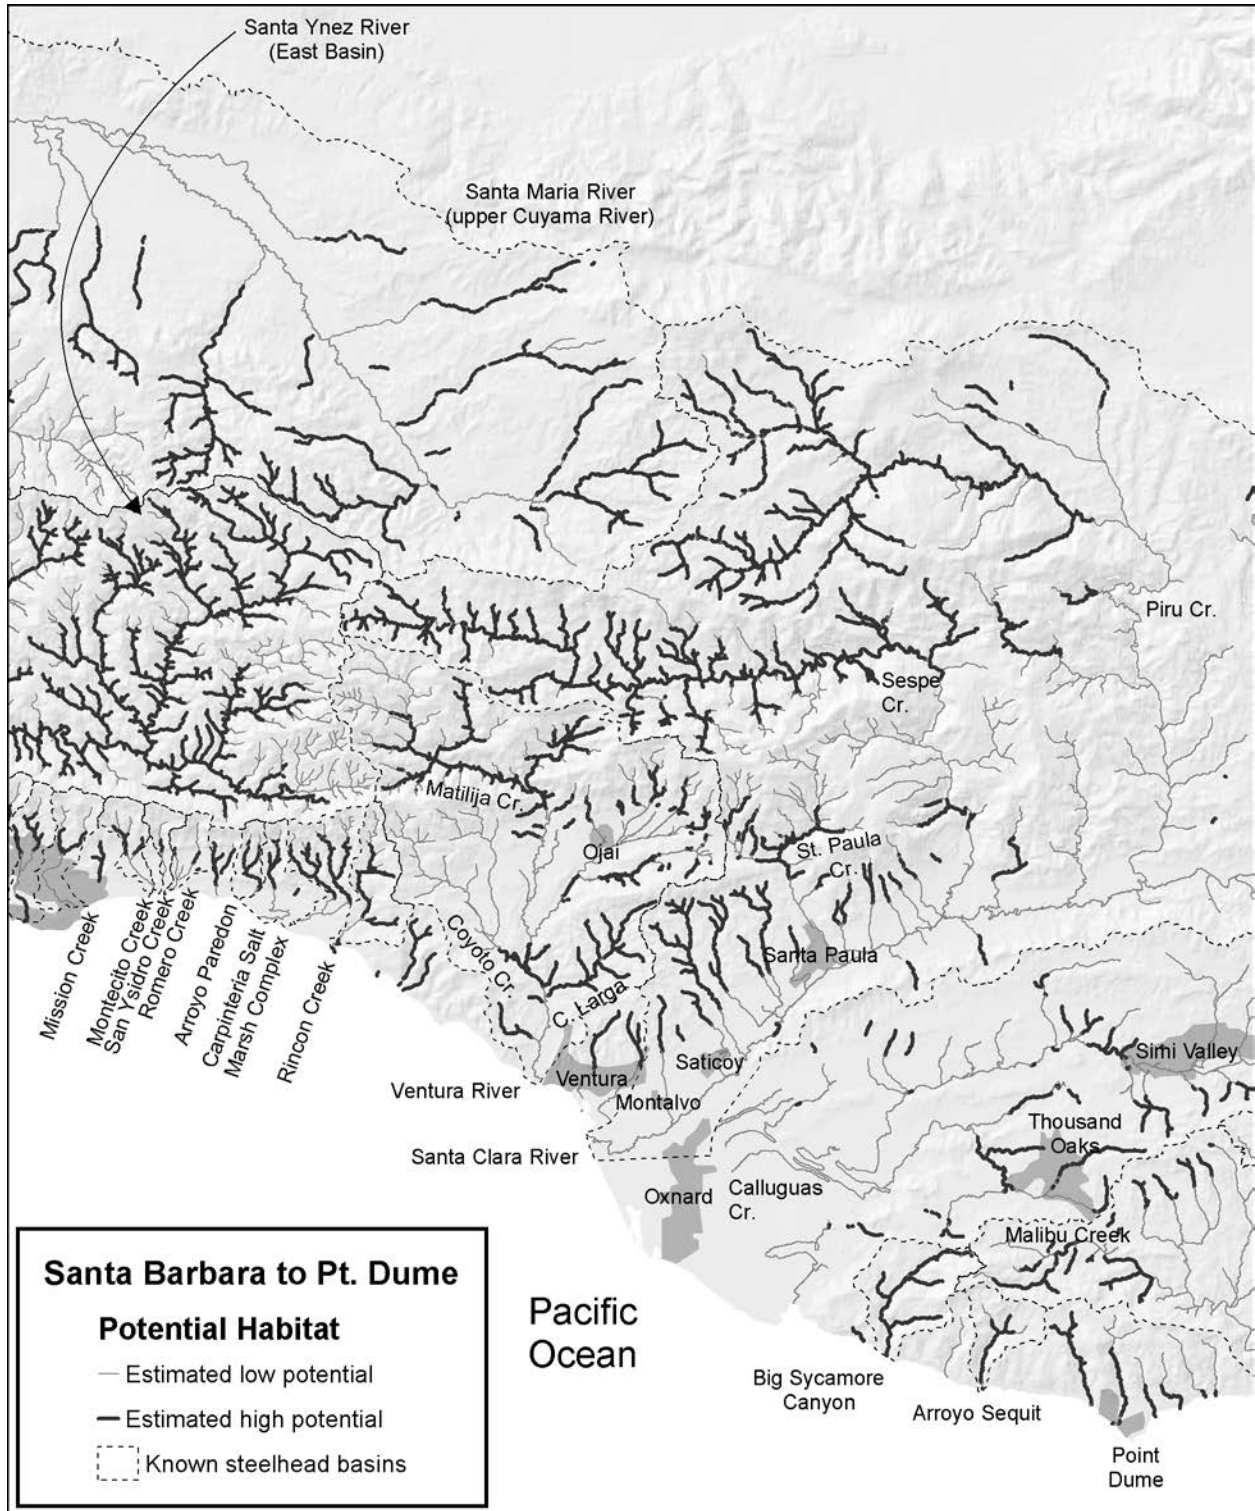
Santa Ynez River
(East Basin)

Santa Maria River
(upper Cuyama River)

Piru Cr.

Sespe
Cr.

Matilija Cr.

Ojai

St. Paula
Cr.

Santa Paula

Coyote Cr.

C. Larga

Simi Valley

Mission Creek

Montecito Creek
San Ysidro Creek
Romero Creek

Arroyo Paredon

Carpinteria Salt
Marsh Complex

Rincon Creek

Ventura River

Ventura

Saticoy

Montalvo

Thousand
Oaks

Santa Clara River

Oxnard

Calluguas
Cr.

Malibu Creek

Santa Barbara to Pt. Dume

Potential Habitat

Estimated low potential

Estimated high potential

Known steelhead basins

Pacific
Ocean

Big Sycamore
Canyon

Arroyo Sequit

Point
Dume